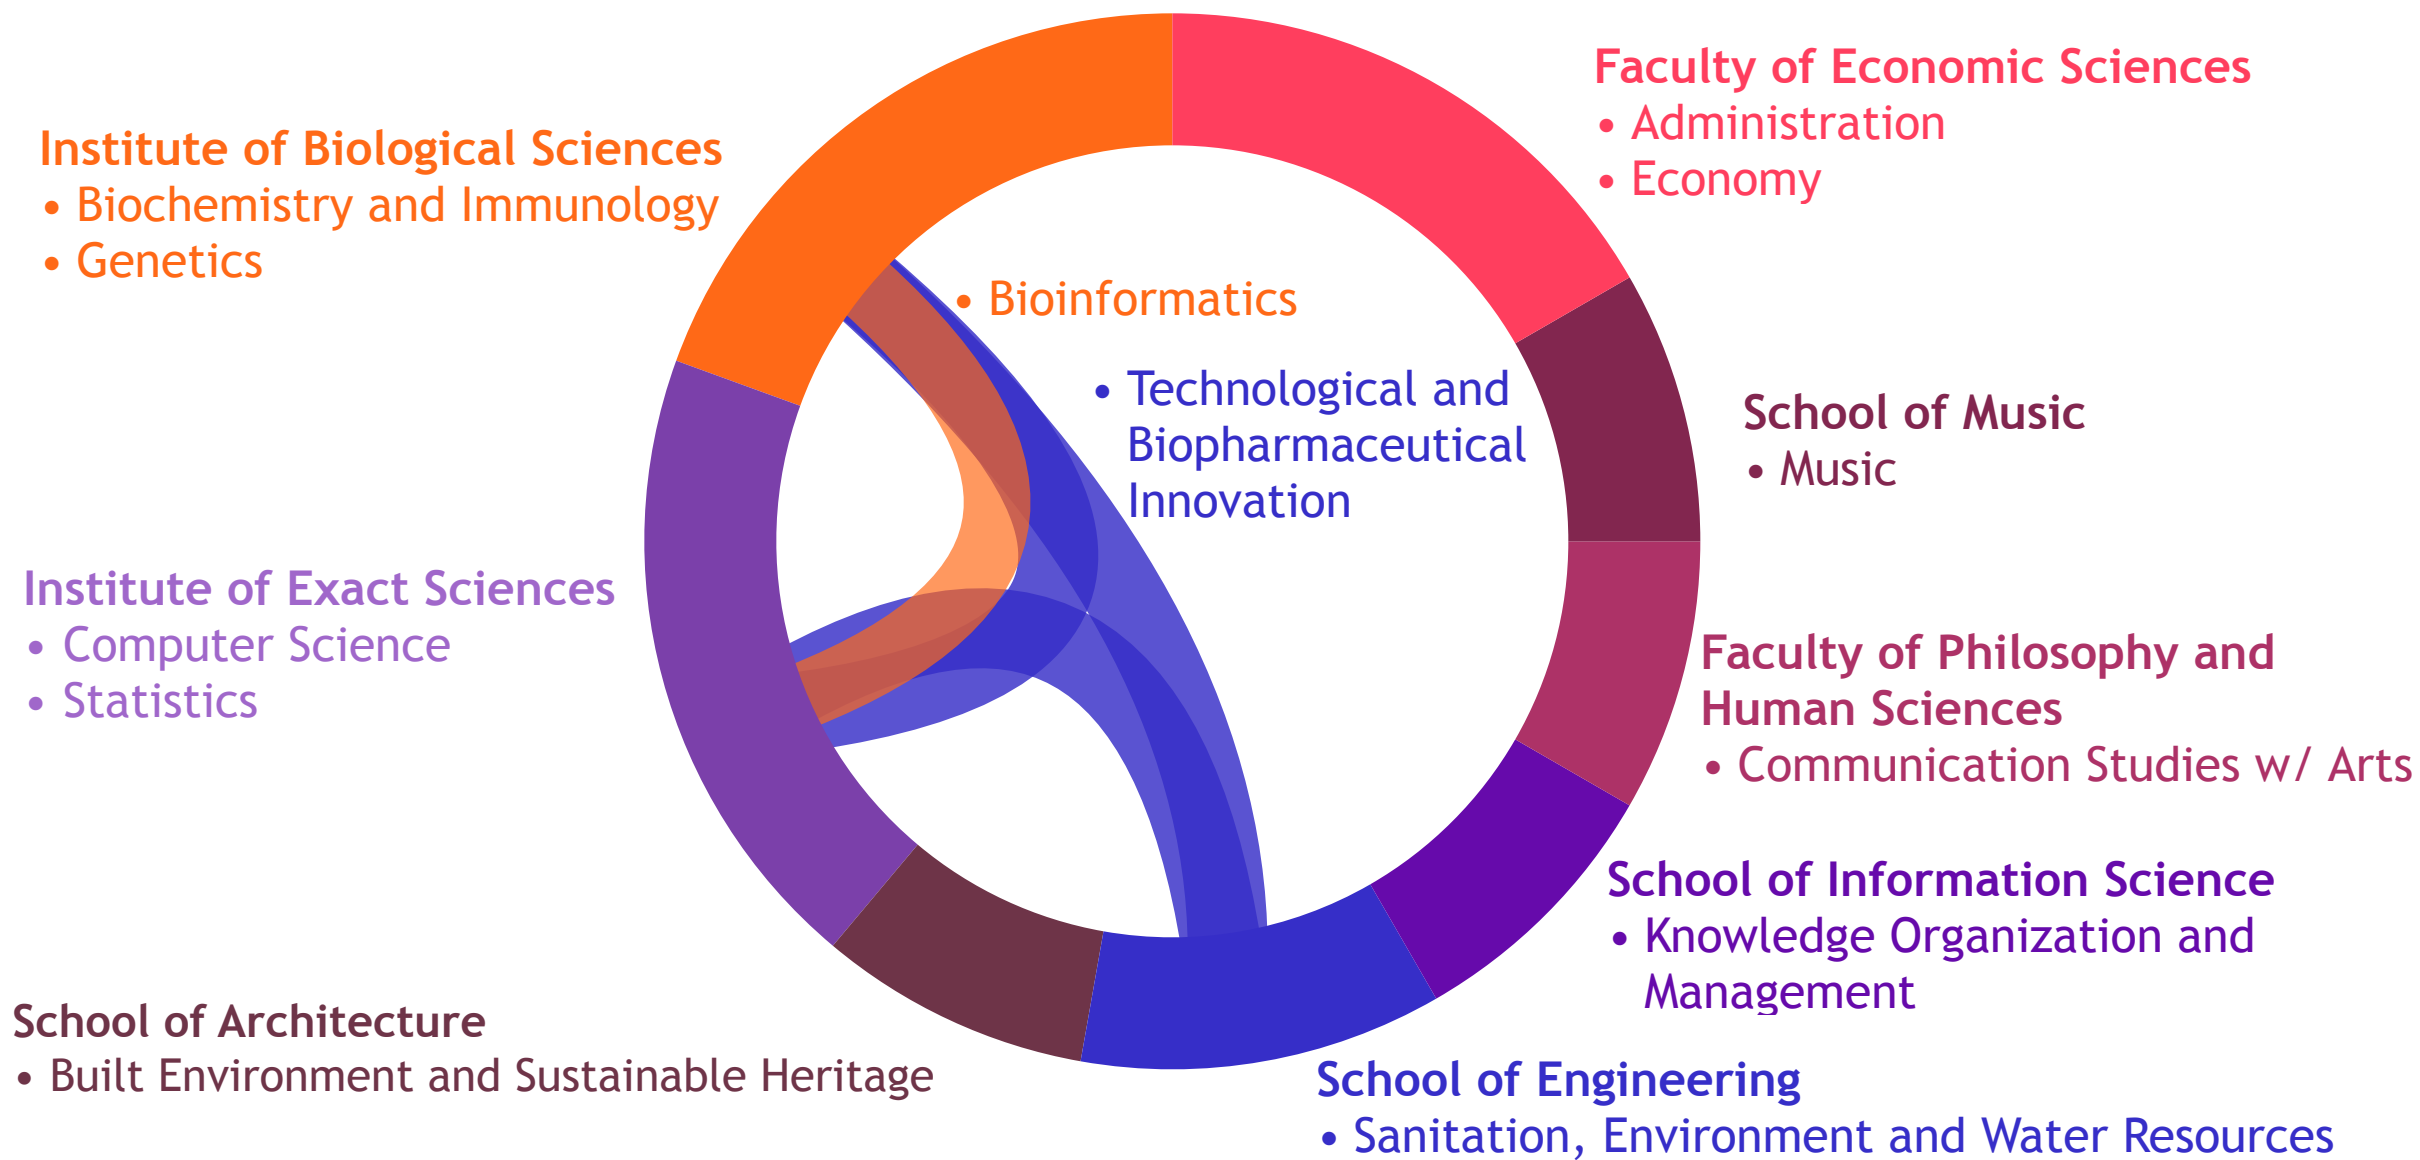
Faculty of Economic Sciences
• Administration
• Economy

Institute of Biological Sciences
• Biochemistry and Immunology
• Genetics

• Bioinformatics

• Technological and Biopharmaceutical Innovation

School of Music
• Music

Institute of Exact Sciences
• Computer Science
• Statistics

Faculty of Philosophy and Human Sciences
• Communication Studies w/ Arts

School of Information Science
• Knowledge Organization and Management

School of Architecture
• Built Environment and Sustainable Heritage

School of Engineering
• Sanitation, Environment and Water Resources